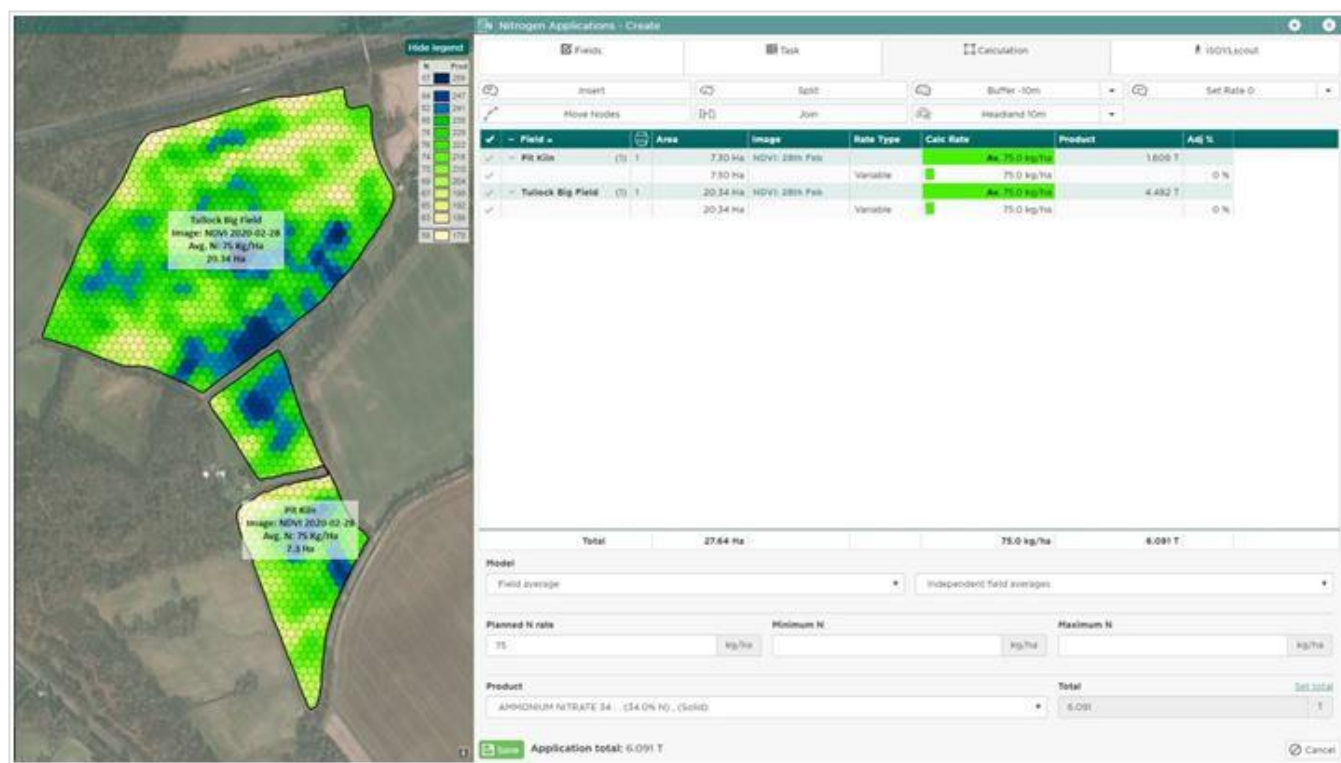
Hide legend

| N | Prod |
|---|---|
| 87 | 259 |
| 84 | 247 |
| 82 | 241 |
| 80 | 235 |
| 78 | 229 |
| 76 | 222 |
| 74 | 216 |
| 72 | 210 |
| 69 | 204 |
| 67 | 198 |
| 65 | 192 |
| 63 | 186 |
| 59 | 175 |

Tullock Big Field
Image: NDVI 2020-02-28
Avg. N: 75 Kg/Ha
20.34 Ha

Pit Kiln
Image: NDVI 2020-02-28
Avg. N: 75 Kg/Ha
7.3 Ha

Nitrogen Applications - Create

Fields | Task | Calculation | ISOXML

Insert | Split | Buffer -10m | Set Rate 0
Move Nodes | Join | Headland 10m

| ✓ | Field | | Area | Image | Rate Type | Calc Rate | Product | Adj % |
|---|---|---|---|---|---|---|---|---|
| ✓ | Pit Kiln | (1) 1 | 7.30 Ha | NDVI: 28th Feb | | Av. 75.0 kg/ha | 1.608 T | |
| ✓ | | | 7.30 Ha | | Variable | 75.0 kg/ha | | 0 % |
| ✓ | Tullock Big Field | (1) 1 | 20.34 Ha | NDVI: 28th Feb | | Av. 75.0 kg/ha | 4.482 T | |
| ✓ | | | 20.34 Ha | | Variable | 75.0 kg/ha | | 0 % |
| | Total | | 27.64 Ha | | | 75.0 kg/ha | 6.091 T | |

Model
Field average | Independent field averages

Planned N rate
75 kg/ha
Minimum N
kg/ha
Maximum N
kg/ha

Product
AMMONIUM NITRATE 34 ... (34.0% N) , (Solid)
Total
6.091 T
Set total

Save Application total: 6.091 T
Cancel